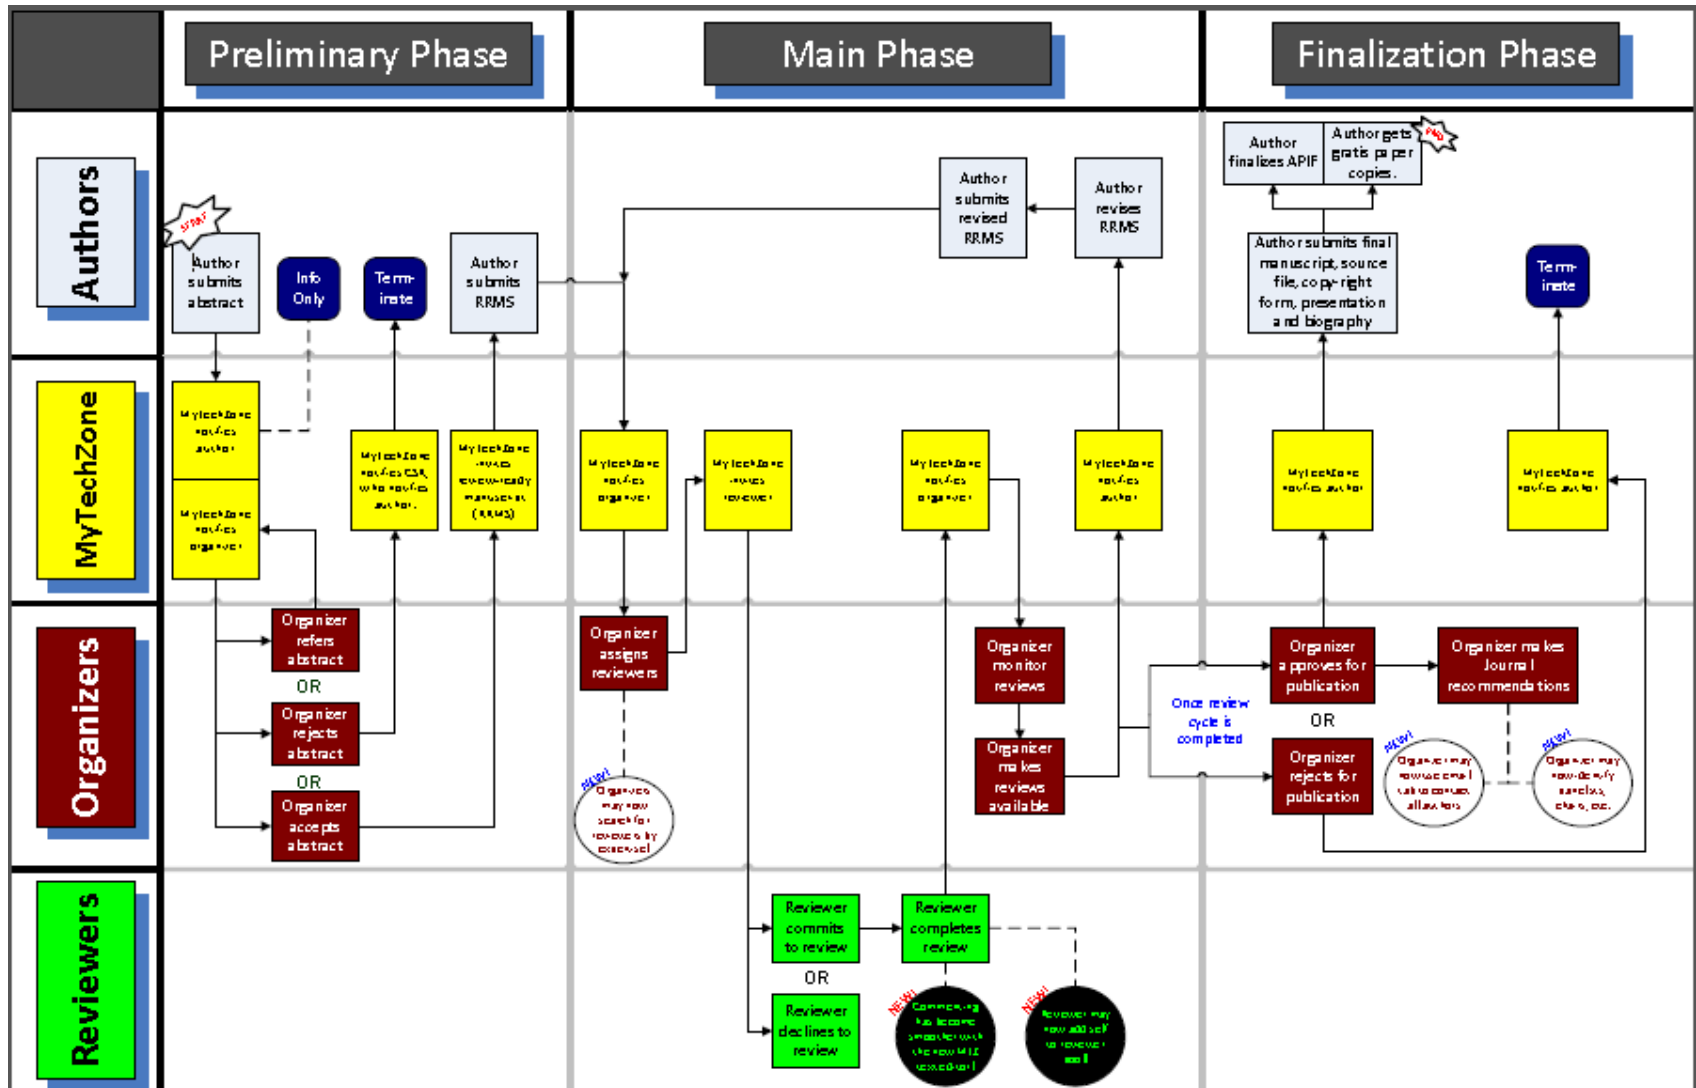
Preliminary Phase

Main Phase

Finalization Phase

Authors

MyTechZone

Organizers

Reviewers

START

Author submits abstract

Info Only

Terminate

Author submits RRMS

Author submits revised RRMS

Author revises RRMS

Author finalizes APIF

Author gets gratis paper copies.

END

Author submits final manuscript, source file, copyright form, presentation and biography

Terminate

MyTechZone notifies author

MyTechZone notifies organizer

MyTechZone notifies CSR, who notifies author.

MyTechZone makes review-ready manuscript (RRMS)

MyTechZone notifies organizer

MyTechZone notifies reviewer

MyTechZone notifies organizer

MyTechZone notifies author

MyTechZone notifies author

MyTechZone notifies author

Organizer refers abstract

OR

Organizer rejects abstract

OR

Organizer accepts abstract

Organizer assigns reviewers

NEW!

Organizers may now search for reviewers by keyword

Organizer monitor reviews

Organizer makes reviews available

Once review cycle is completed

Organizer approves for publication

OR

Organizer rejects for publication

Organizer makes Journal recommendations

NEW!

Organizer may now send email to co-authors

NEW!

Organizer may now identify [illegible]

Reviewer commits to review

OR

Reviewer declines to review

Reviewer completes review

NEW!

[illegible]

NEW!

Reviewer may now add self to reviewer pool